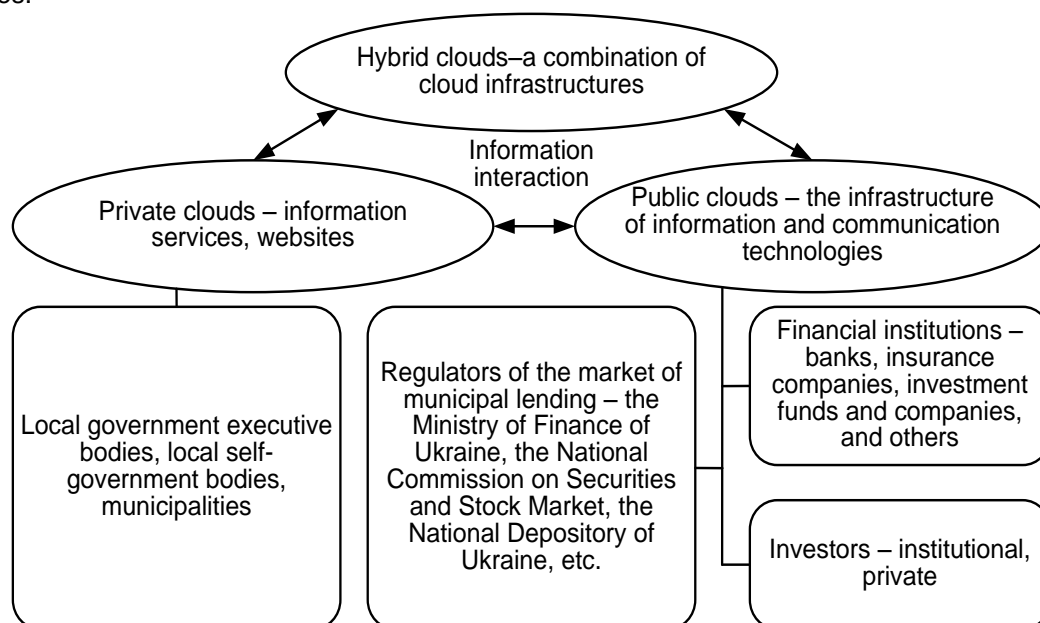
Hybrid clouds–a combination of cloud infrastructures

Information interaction

Private clouds – information services, websites

Public clouds – the infrastructure of information and communication technologies

Local government executive bodies, local self-government bodies, municipalities

Regulators of the market of municipal lending – the Ministry of Finance of Ukraine, the National Commission on Securities and Stock Market, the National Depository of Ukraine, etc.

Financial institutions – banks, insurance companies, investment funds and companies, and others

Investors – institutional, private